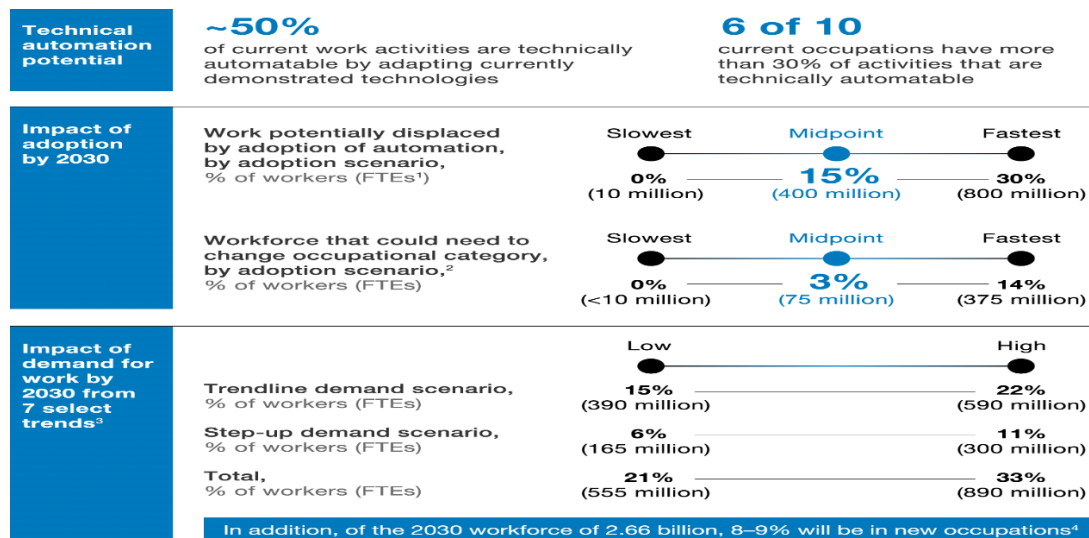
Technical automation potential

~50%
of current work activities are technically automatable by adapting currently demonstrated technologies

6 of 10
current occupations have more than 30% of activities that are technically automatable

Impact of adoption by 2030

Work potentially displaced by adoption of automation, by adoption scenario, % of workers (FTEs¹)

Slowest
0%
(10 million)

Midpoint
15%
(400 million)

Fastest
30%
(800 million)

Workforce that could need to change occupational category, by adoption scenario,² % of workers (FTEs)

Slowest
0%
(<10 million)

Midpoint
3%
(75 million)

Fastest
14%
(375 million)

Impact of demand for work by 2030 from 7 select trends³

Low
High

Trendline demand scenario, % of workers (FTEs)
15%
(390 million)
22%
(590 million)

Step-up demand scenario, % of workers (FTEs)
6%
(165 million)
11%
(300 million)

Total, % of workers (FTEs)
21%
(555 million)
33%
(890 million)

In addition, of the 2030 workforce of 2.66 billion, 8–9% will be in new occupations⁴